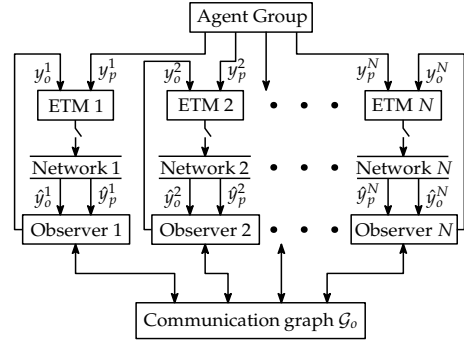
Agent Group

$y_o^1$ $y_p^1$
ETM 1
Network 1
$\hat{y}_o^1$ $\hat{y}_p^1$
Observer 1

$y_o^2$ $y_p^2$
ETM 2
Network 2
$\hat{y}_o^2$ $\hat{y}_p^2$
Observer 2

$y_p^N$ $y_o^N$
ETM $N$
Network $N$
$\hat{y}_p^N$ $\hat{y}_o^N$
Observer $N$

Communication graph $\mathcal{G}_o$